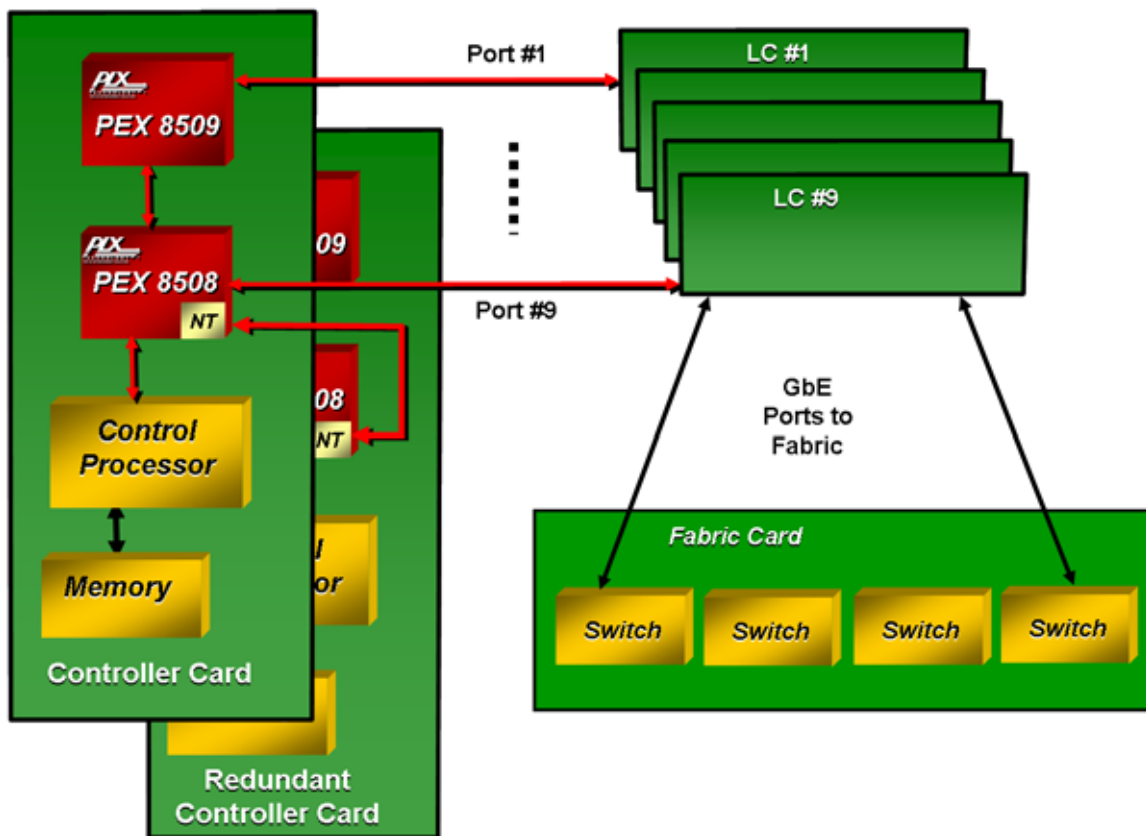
PLX
PEX 8509

PLX
PEX 8508
NT

Control Processor

Memory

Controller Card

09

08
NT

l
or

Redundant Controller Card

Port #1

Port #9

LC #1

LC #9

GbE Ports to Fabric

Fabric Card

Switch

Switch

Switch

Switch